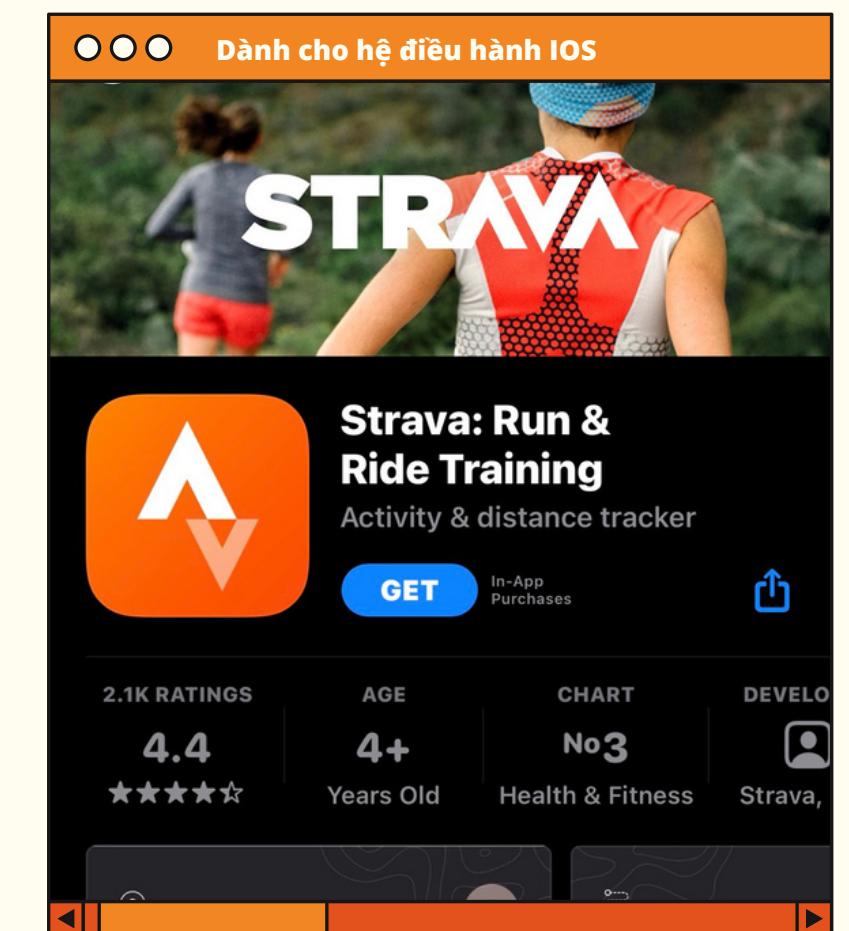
Dành cho hệ điều hành IOS

STRAVA

Strava: Run & Ride Training

Activity & distance tracker

GET

In-App Purchases

| 2.1K RATINGS | AGE | CHART | DEVELO |
|---|---|---|---|
| 4.4 | 4+ | No3 | |
| ★★★★☆ | Years Old | Health & Fitness | Strava, |